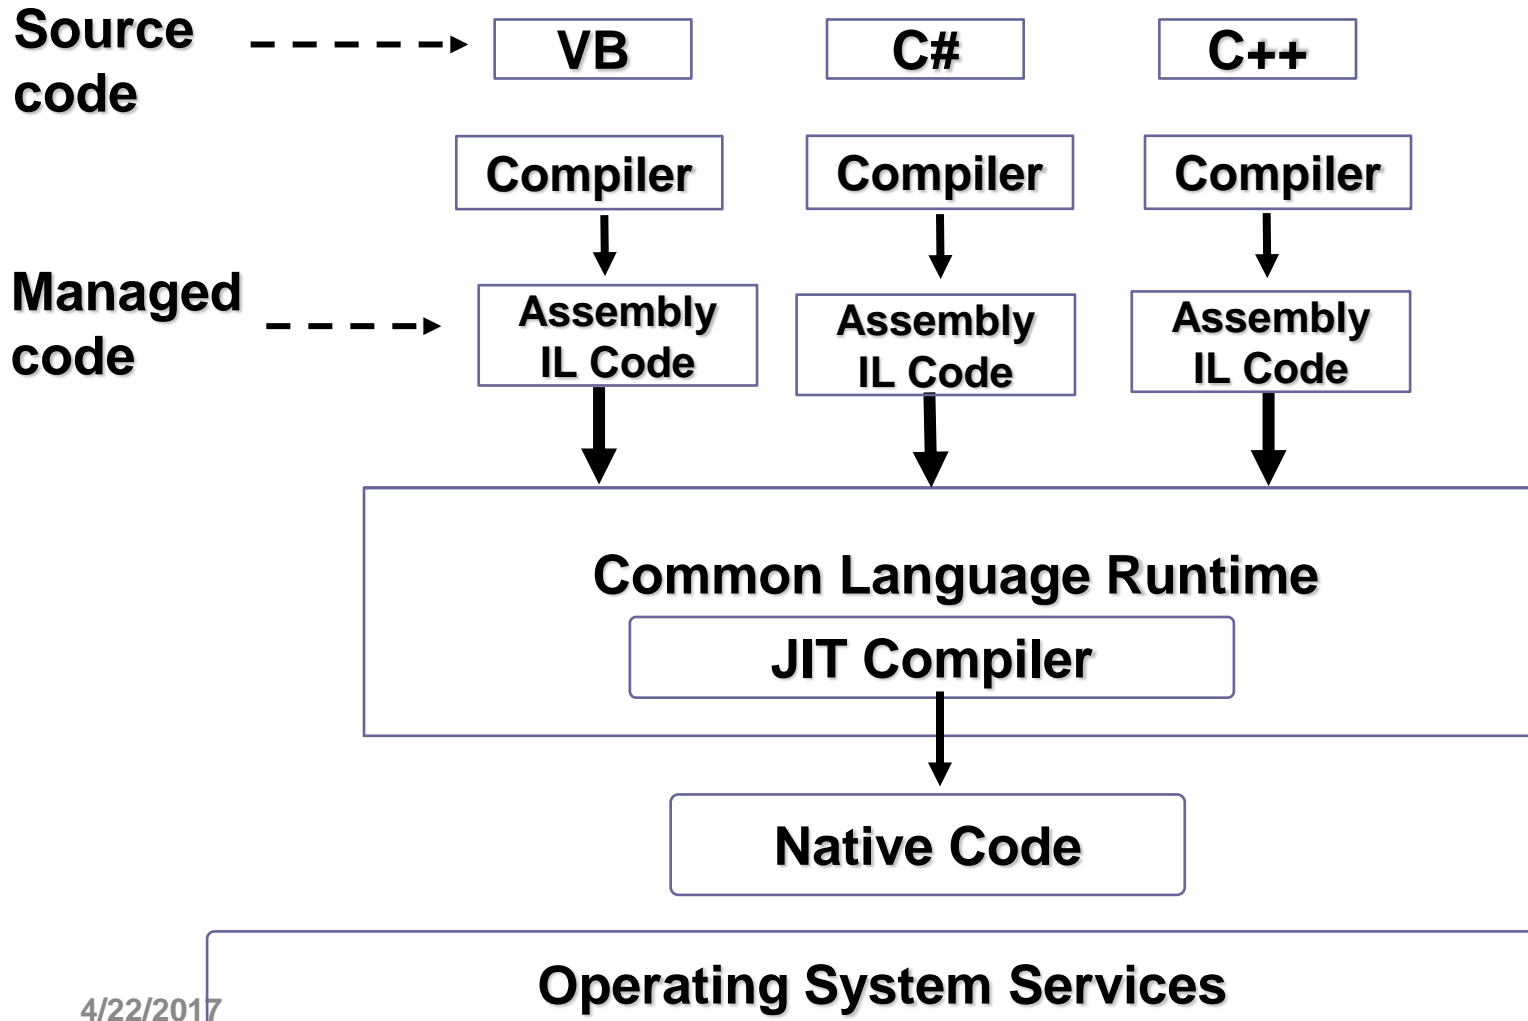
Source code

VB

C#

C++

Compiler

Compiler

Compiler

Managed code

Assembly IL Code

Assembly IL Code

Assembly IL Code

Common Language Runtime

JIT Compiler

Native Code

Operating System Services

4/22/2017